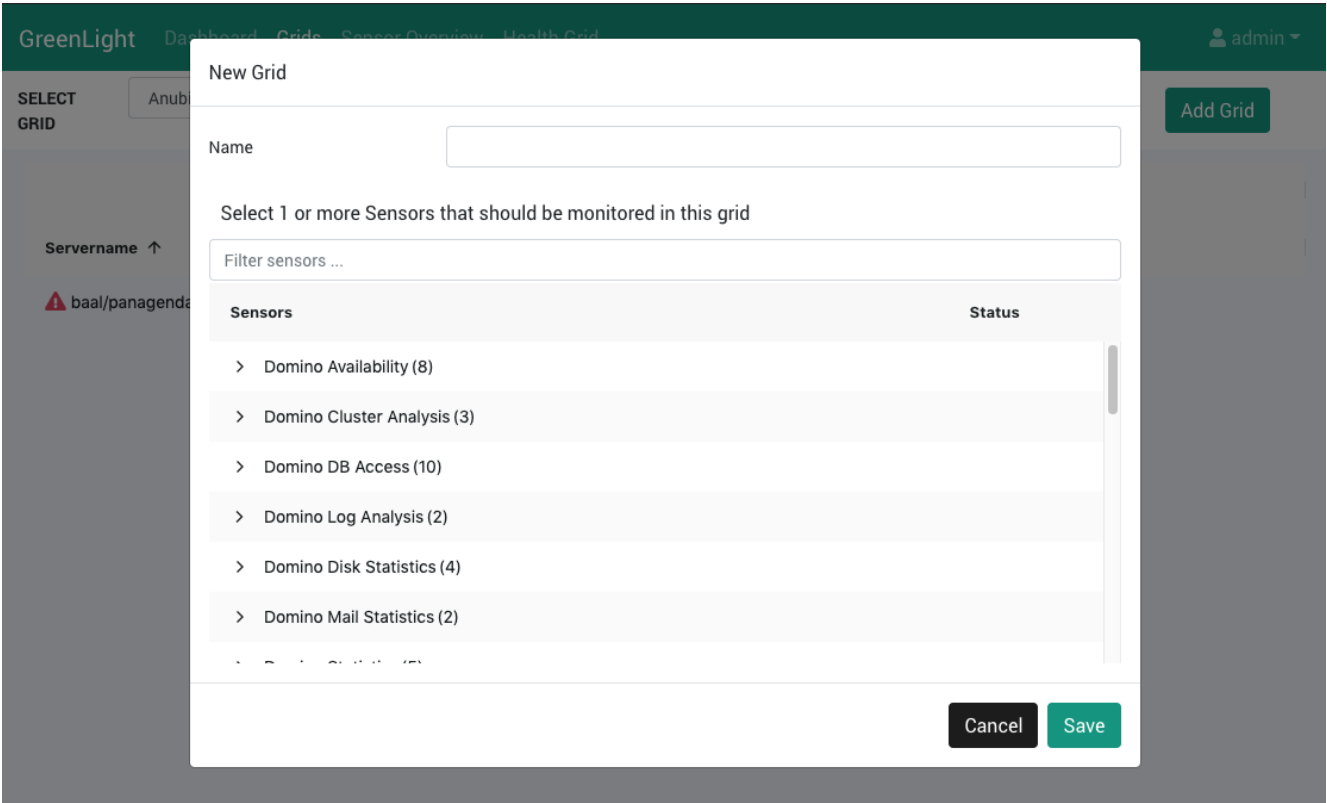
GreenLight Dashboard Grids Sensor Overview Health Grid

admin

SELECT GRID

Anubi

Add Grid

Servername ↑

baal/panagenda

New Grid

Name

Select 1 or more Sensors that should be monitored in this grid

Filter sensors ...

| Sensors | Status |
|---|---|
| Domino Availability (8) | |
| Domino Cluster Analysis (3) | |
| Domino DB Access (10) | |
| Domino Log Analysis (2) | |
| Domino Disk Statistics (4) | |
| Domino Mail Statistics (2) | |
| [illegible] | |

Cancel Save